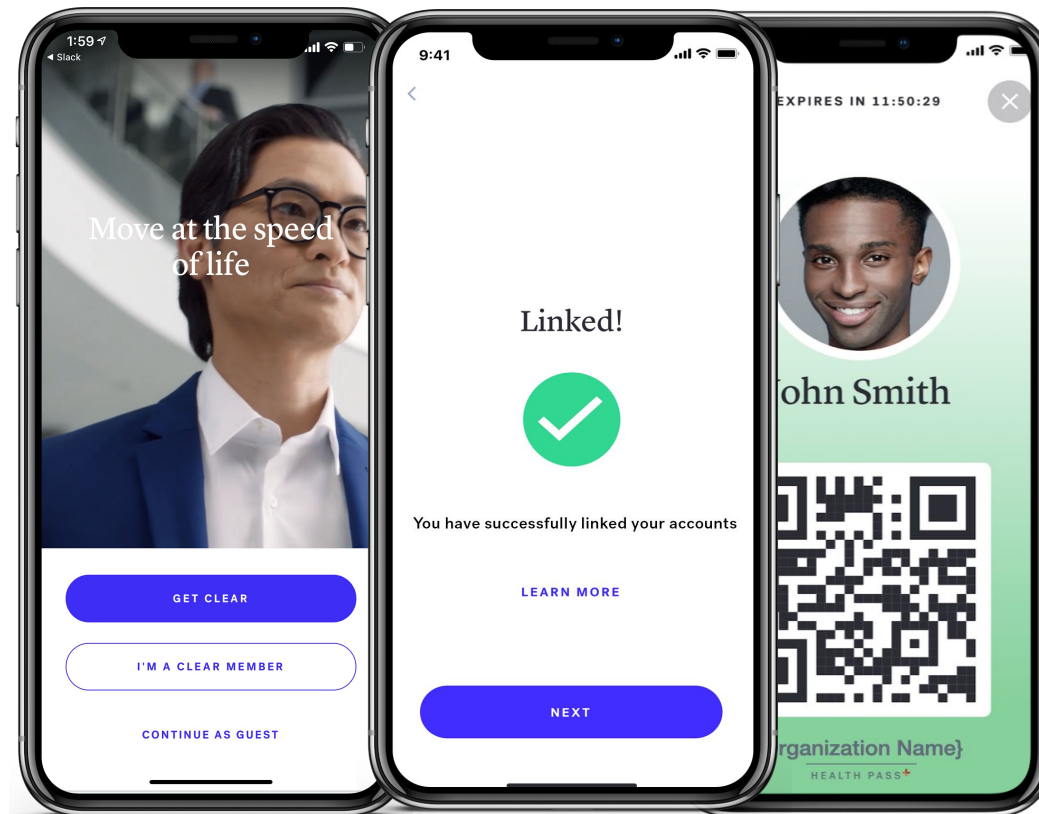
1:59
◂ Slack

Move at the speed of life

GET CLEAR

I'M A CLEAR MEMBER

CONTINUE AS GUEST

9:41

<

Linked!

You have successfully linked your accounts

LEARN MORE

NEXT

EXPIRES IN 11:50:29

ohn Smith

rganization Name}

HEALTH PASS